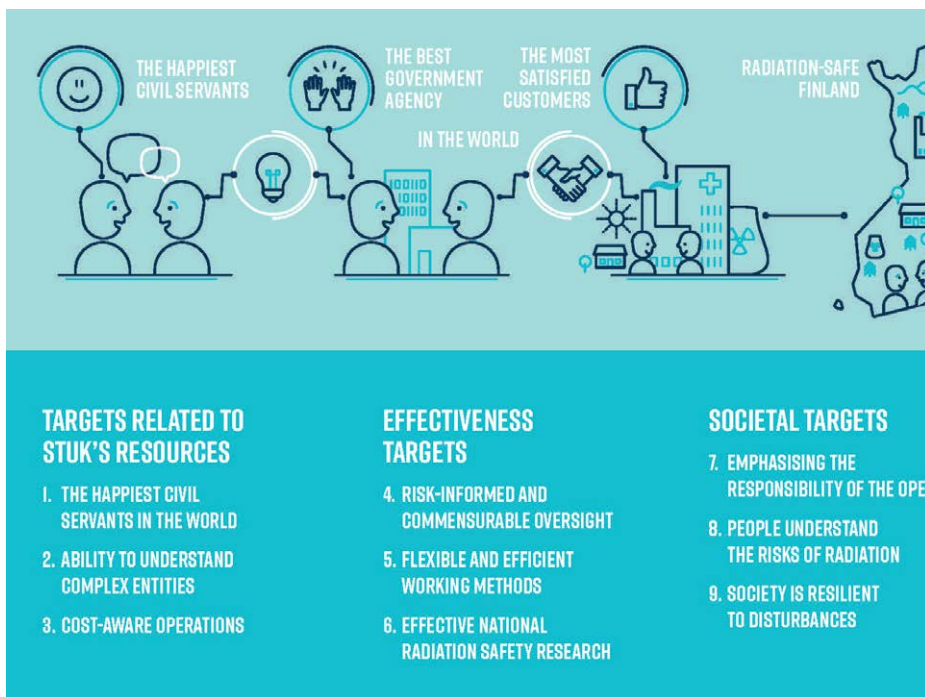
THE HAPPIEST CIVIL SERVANTS

THE BEST GOVERNMENT AGENCY

THE MOST SATISFIED CUSTOMERS

IN THE WORLD

RADIATION-SAFE FINLAND

TARGETS RELATED TO STUK'S RESOURCES

1. THE HAPPIEST CIVIL SERVANTS IN THE WORLD

2. ABILITY TO UNDERSTAND COMPLEX ENTITIES

3. COST-AWARE OPERATIONS

EFFECTIVENESS TARGETS

4. RISK-INFORMED AND COMMENSURABLE OVERSIGHT

5. FLEXIBLE AND EFFICIENT WORKING METHODS

6. EFFECTIVE NATIONAL RADIATION SAFETY RESEARCH

SOCIETAL TARGETS

7. EMPHASISING THE RESPONSIBILITY OF THE OPE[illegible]

8. PEOPLE UNDERSTAND THE RISKS OF RADIATION

9. SOCIETY IS RESILIENT TO DISTURBANCES